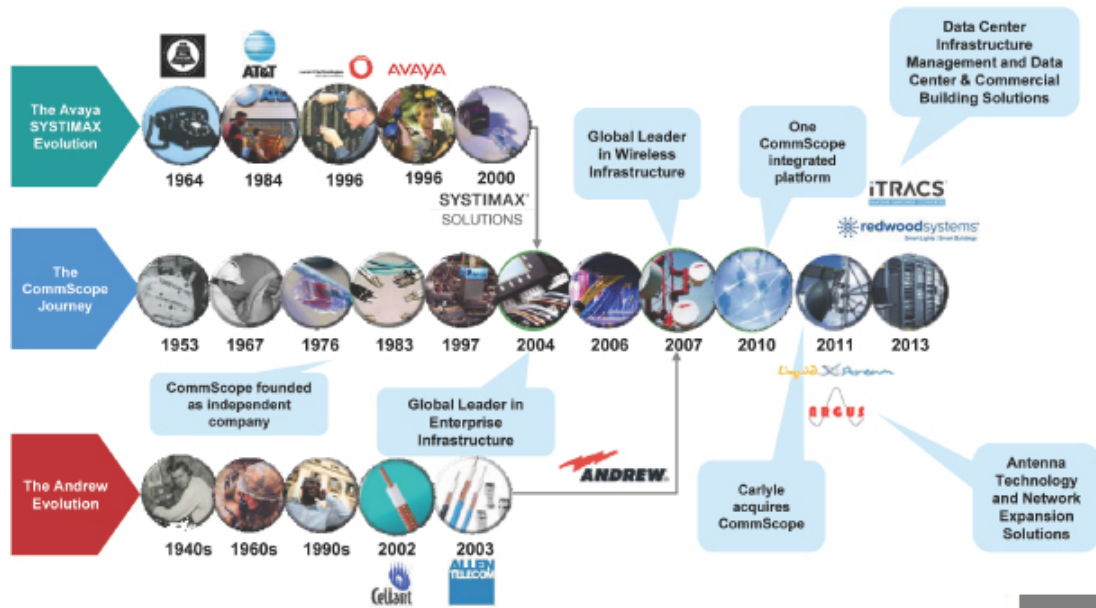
AT&T

AVAYA

The Avaya SYSTIMAX Evolution

1964 1984 1996 1996 2000

SYSTIMAX SOLUTIONS

Global Leader in Wireless Infrastructure

One CommScope integrated platform

Data Center Infrastructure Management and Data Center & Commercial Building Solutions

iTRACS

redwoodsystems

The CommScope Journey

1953 1967 1976 1983 1997 2004 2006 2007 2010 2011 2013

CommScope founded as independent company

Global Leader in Enterprise Infrastructure

Liquid Xstream

ARGUS

ANDREW

The Andrew Evolution

1940s 1960s 1990s 2002 2003

Celiant

ALLEN TELECOM

Carlyle acquires CommScope

Antenna Technology and Network Expansion Solutions